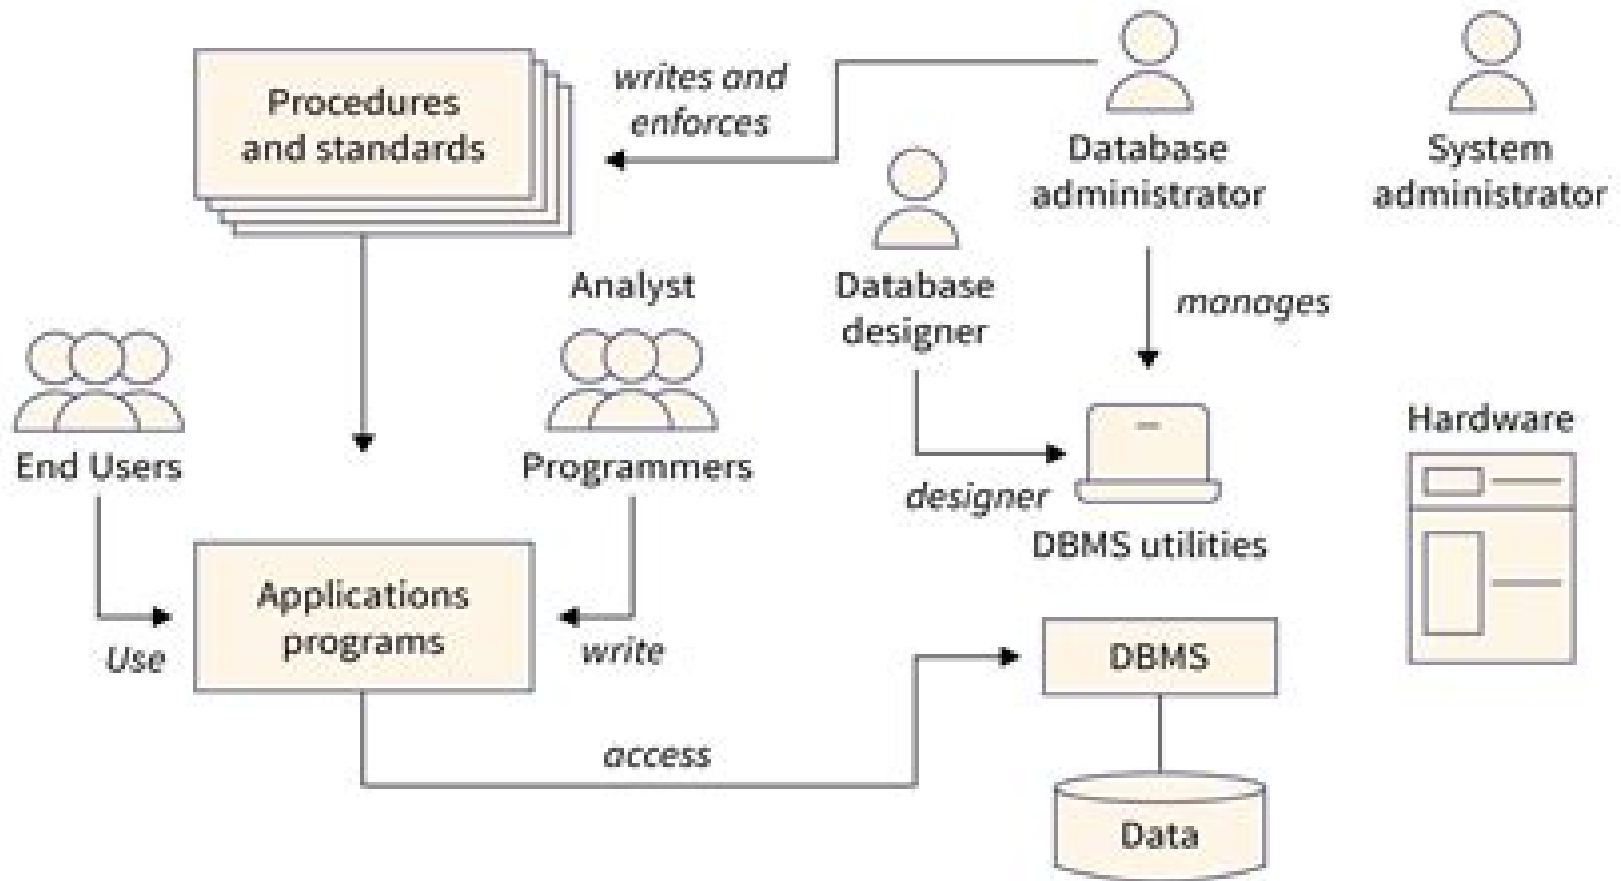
Procedures and standards

writes and enforces

Database administrator

System administrator

Database designer

Analyst

manages

End Users

Programmers

Hardware

designer

DBMS utilities

Applications programs

Use

write

DBMS

access

Data